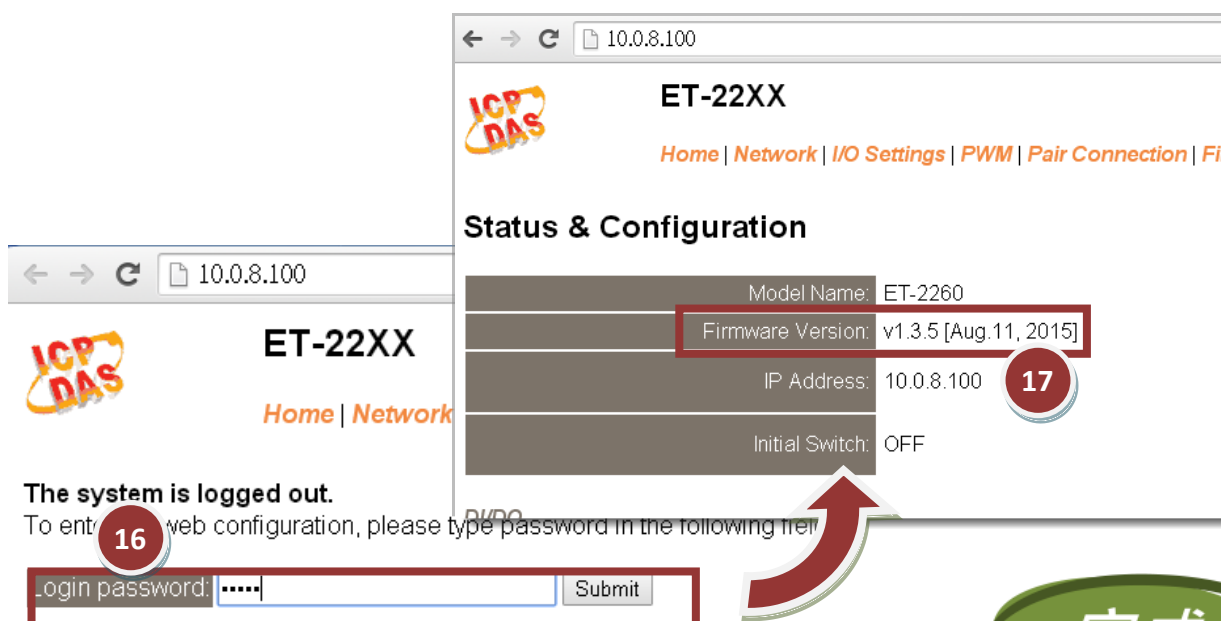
10.0.8.100

ICP DAS

ET-22XX

Home | Network | I/O Settings | PWM | Pair Connection | Fi

Status & Configuration

| | |
|---|---|
| Model Name: | ET-2260 |
| Firmware Version: | v1.3.5 [Aug.11, 2015] |
| IP Address: | 10.0.8.100 |
| Initial Switch: | OFF |

17

DI/DO

10.0.8.100

ICP DAS

ET-22XX

Home | Network

The system is logged out.
To ente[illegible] web configuration, please type password in the following fie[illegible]

16

Login password: •••••• Submit